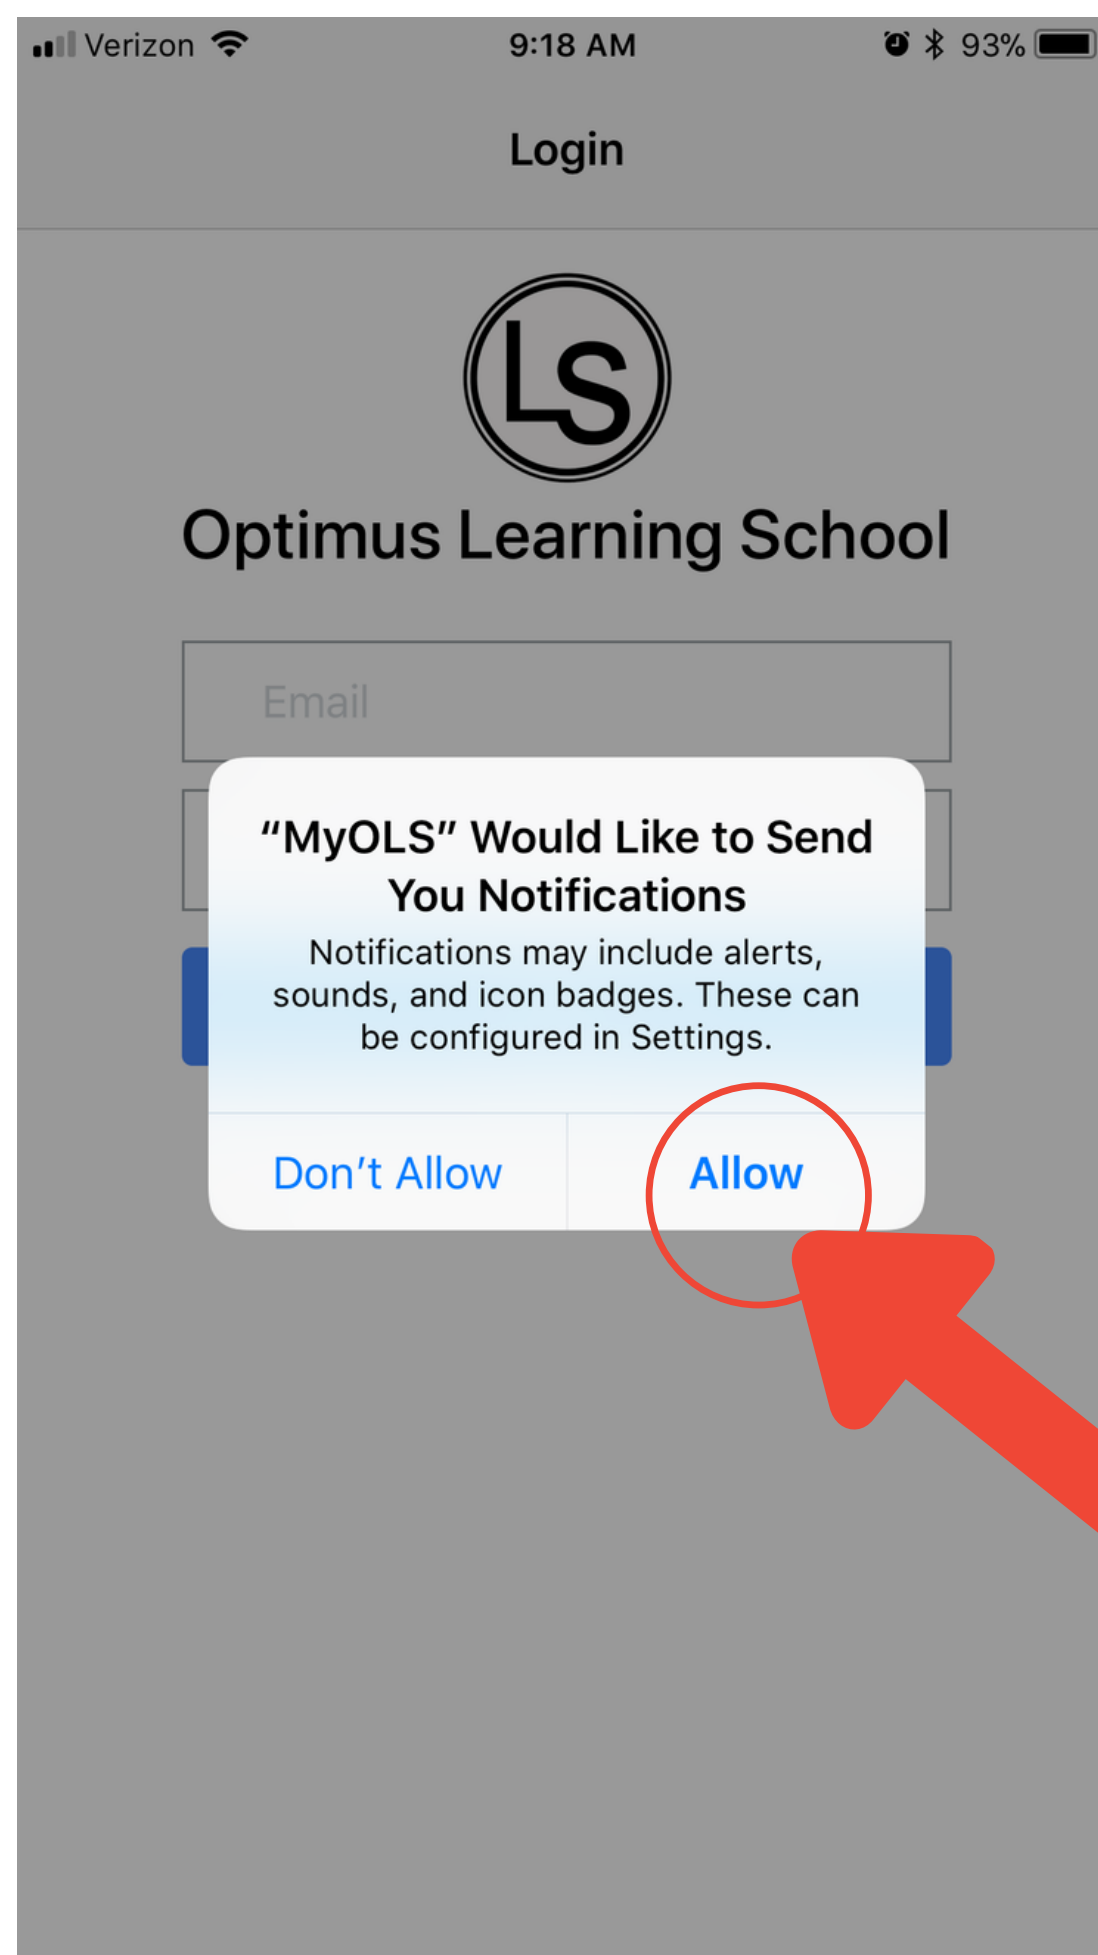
Verizon 9:18 AM 93%

Login

LS

Optimus Learning School

Email

“MyOLS” Would Like to Send You Notifications

Notifications may include alerts, sounds, and icon badges. These can be configured in Settings.

Don’t Allow

Allow